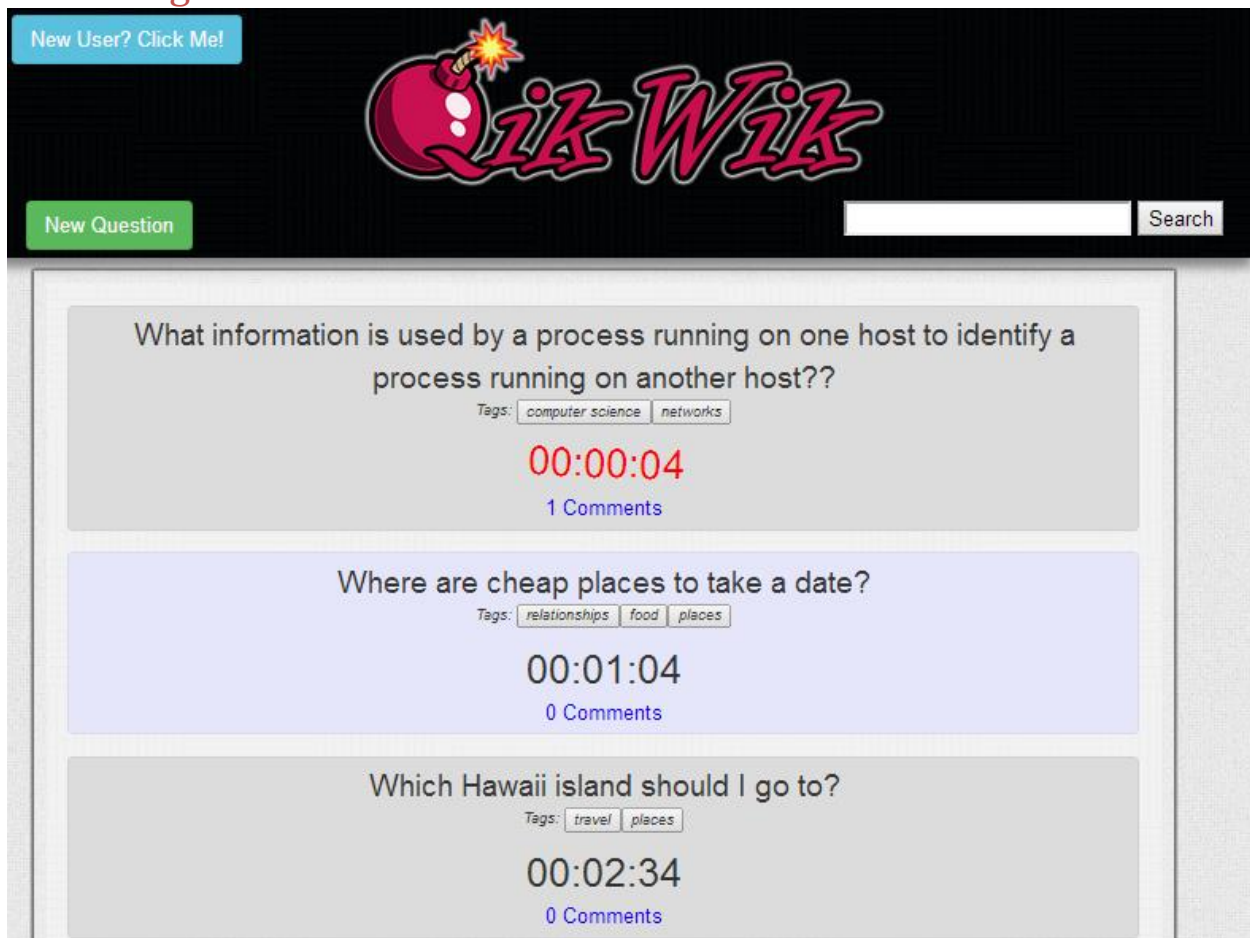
New User? Click Me!

QikWik

New Question

Search

What information is used by a process running on one host to identify a process running on another host??

Tags: computer science networks

00:00:04

1 Comments

Where are cheap places to take a date?

Tags: relationships food places

00:01:04

0 Comments

Which Hawaii island should I go to?

Tags: travel places

00:02:34

0 Comments